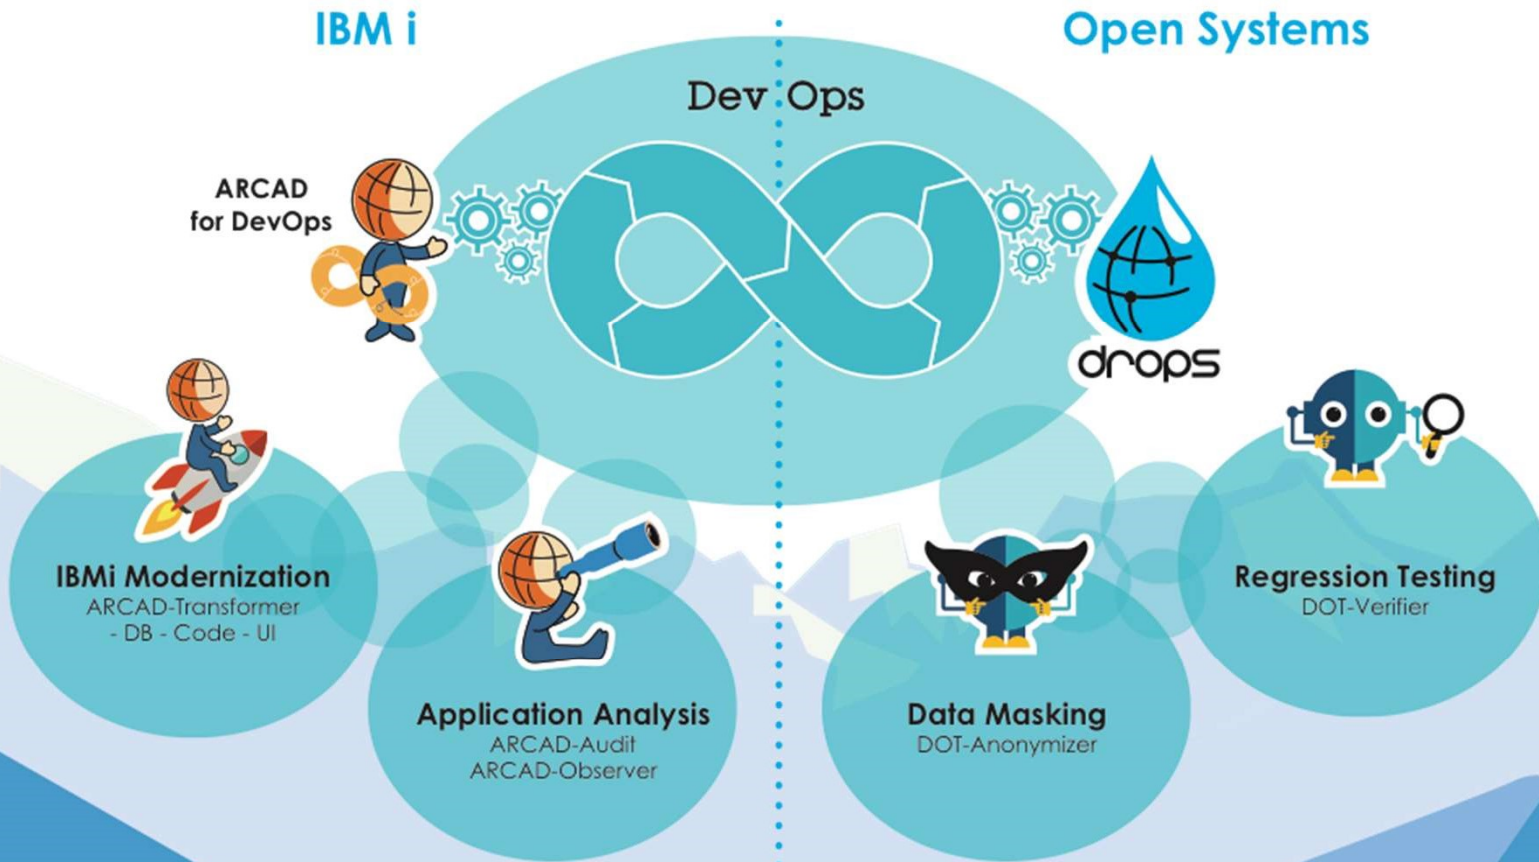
IBM i

Open Systems

Dev Ops

ARCAD for DevOps

drops

IBMi Modernization
ARCAD-Transformer
- DB - Code - UI

Application Analysis
ARCAD-Audit
ARCAD-Observer

Data Masking
DOT-Anonymizer

Regression Testing
DOT-Verifier